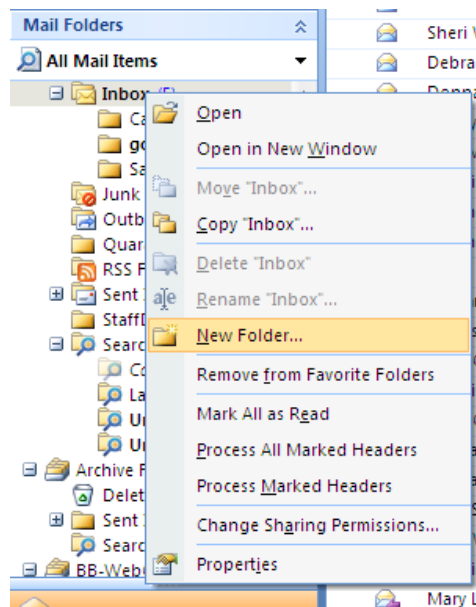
Mail Folders
All Mail Items
Inbox (5)
Ca
go
Sa
Junk
Outb
Quar
RSS F
Sent
StaffD
Searc
Co
La
Ur
Ur
Archive F
Delet
Sent
Searc
BB-Web

Sheri
Debra
Donna
Mary L

Open
Open in New Window
Move "Inbox"...
Copy "Inbox"...
Delete "Inbox"
Rename "Inbox"...
New Folder...
Remove from Favorite Folders
Mark All as Read
Process All Marked Headers
Process Marked Headers
Change Sharing Permissions...
Properties